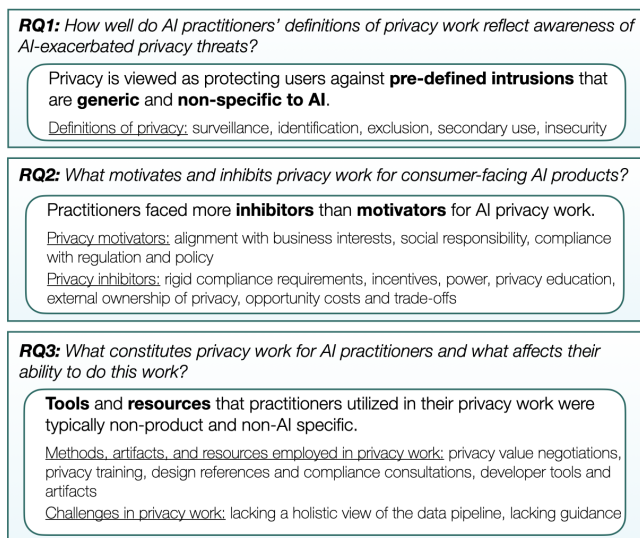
**RQ1:** *How well do AI practitioners' definitions of privacy work reflect awareness of AI-exacerbated privacy threats?*

Privacy is viewed as protecting users against **pre-defined intrusions** that are **generic** and **non-specific to AI**.

Definitions of privacy: surveillance, identification, exclusion, secondary use, insecurity

**RQ2:** *What motivates and inhibits privacy work for consumer-facing AI products?*

Practitioners faced more **inhibitors** than **motivators** for AI privacy work.

Privacy motivators: alignment with business interests, social responsibility, compliance with regulation and policy

Privacy inhibitors: rigid compliance requirements, incentives, power, privacy education, external ownership of privacy, opportunity costs and trade-offs

**RQ3:** *What constitutes privacy work for AI practitioners and what affects their ability to do this work?*

**Tools** and **resources** that practitioners utilized in their privacy work were typically non-product and non-AI specific.

Methods, artifacts, and resources employed in privacy work: privacy value negotiations, privacy training, design references and compliance consultations, developer tools and artifacts

Challenges in privacy work: lacking a holistic view of the data pipeline, lacking guidance